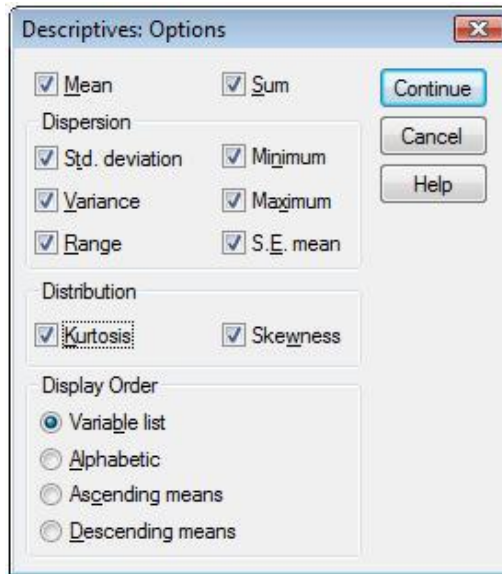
Descriptives: Options

Mean
Sum

Continue
Cancel
Help

Dispersion
Std. deviation
Minimum
Variance
Maximum
Range
S.E. mean

Distribution
Kurtosis
Skewness

Display Order
Variable list
Alphabetic
Ascending means
Descending means